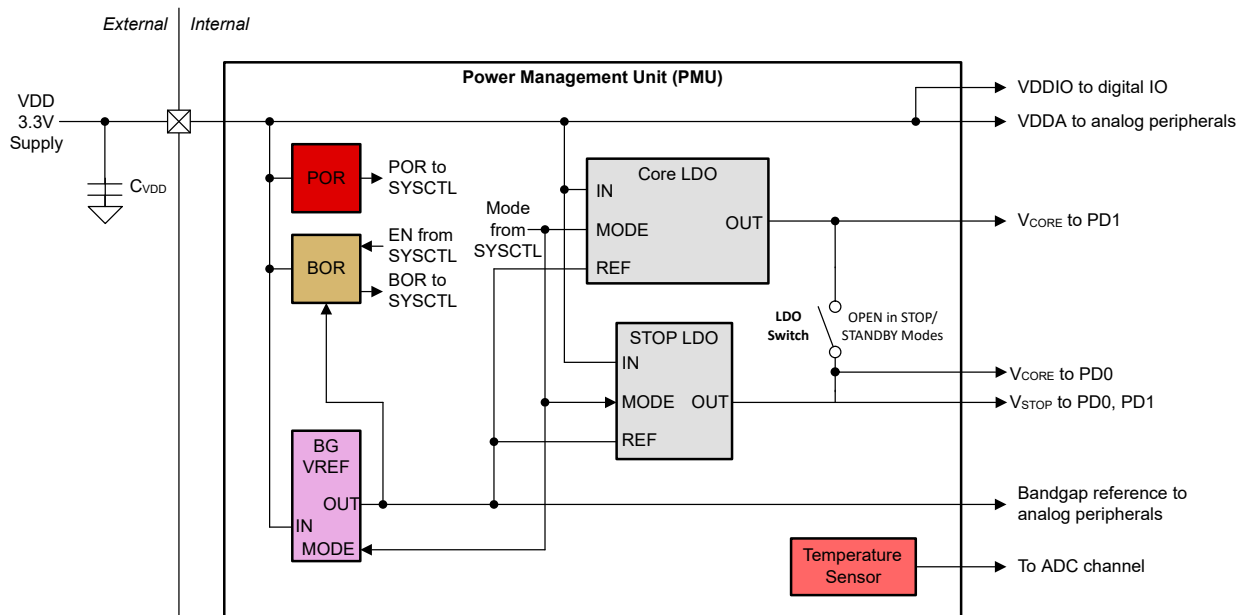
External | Internal

VDD 3.3V Supply

$C_{VDD}$

Power Management Unit (PMU)

VDDIO to digital IO

VDDA to analog peripherals

POR

POR to SYSCTL

BOR

EN from SYSCTL

BOR to SYSCTL

Core LDO

IN

MODE

REF

OUT

Mode from SYSCTL

$V_{CORE}$ to PD1

LDO Switch

OPEN in STOP/ STANDBY Modes

STOP LDO

IN

MODE

OUT

REF

$V_{CORE}$ to PD0

$V_{STOP}$ to PD0, PD1

BG VREF

OUT

IN

MODE

Bandgap reference to analog peripherals

Temperature Sensor

To ADC channel